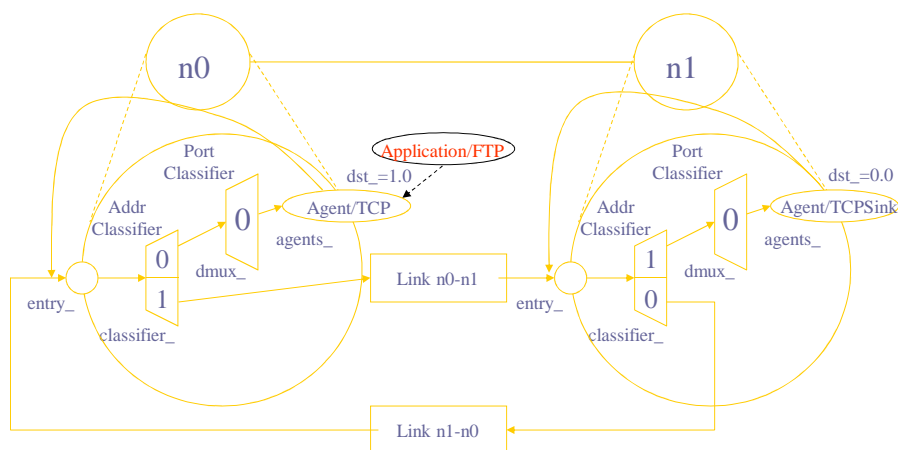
n0

n1

Application/FTP

Port Classifier

dst_=1.0

Agent/TCP

Addr Classifier

0

agents_

0

1

dmux_

entry_

classifier_

Link n0-n1

Port Classifier

dst_=0.0

Agent/TCPSink

Addr Classifier

0

agents_

1

0

dmux_

entry_

classifier_

Link n1-n0